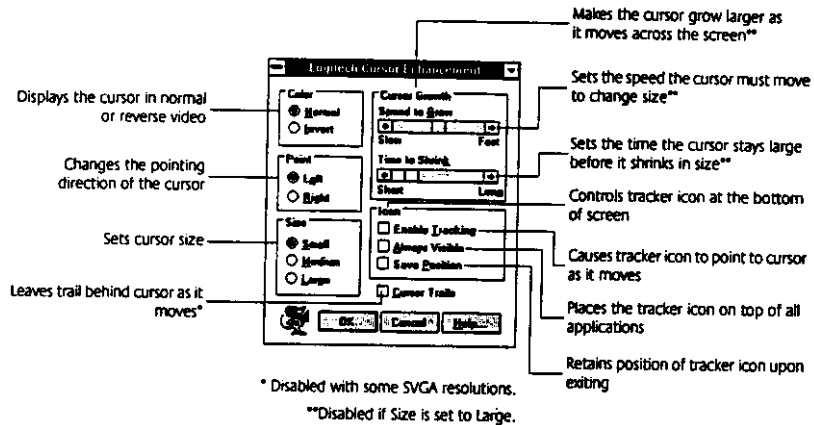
Makes the cursor grow larger as it moves across the screen**

Logitech Cursor Enhancement

Displays the cursor in normal or reverse video

Color
Normal
Invert

Cursor Growth
Speed to Grow
Slow
Fast

Sets the speed the cursor must move to change size**

Changes the pointing direction of the cursor

Point
Left
Right

Time to Shrink
Short
Long

Sets the time the cursor stays large before it shrinks in size**

Controls tracker icon at the bottom of screen

Icon
Enable Tracking
Always Visible
Save Position

Sets cursor size

Size
Small
Medium
Large

Causes tracker icon to point to cursor as it moves

Leaves trail behind cursor as it moves*

Cursor Trails

OK
Cancel
Help

Places the tracker icon on top of all applications

Retains position of tracker icon upon exiting

* Disabled with some SVGA resolutions.

**Disabled if Size is set to Large.